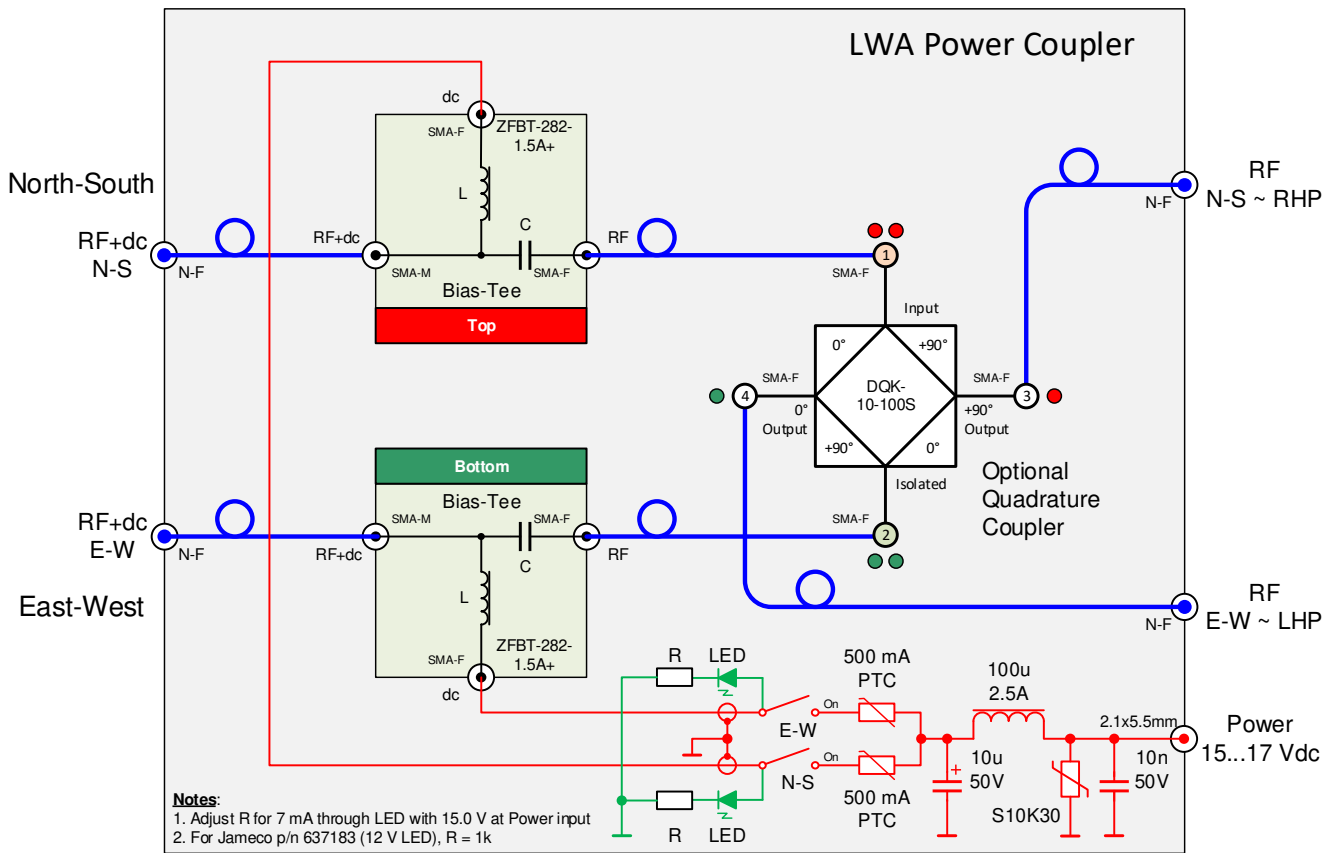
LWA Power Coupler

North-South

RF+dc
N-S

N-F

RF+dc

SMA-M

dc

SMA-F

ZFBT-282-
1.5A+

L

C

SMA-F

RF

Bias-Tee

Top

1

SMA-F

Input

0°

+90°

DQK-
10-100S

SMA-F

4

0°
Output

SMA-F

3

+90°
Output

+90°

0°

Isolated

2

SMA-F

Optional
Quadrature
Coupler

RF
N-S ~ RHP

N-F

Bottom

Bias-Tee

RF+dc
E-W

N-F

SMA-M

RF+dc

C

SMA-F

RF

East-West

L

ZFBT-282-
1.5A+

SMA-F

dc

RF
E-W ~ LHP

N-F

R

LED

500 mA
PTC

100u
2.5A

On

E-W

On

N-S

2.1x5.5mm

Power
15...17 Vdc

10u
50V

10n
50V

R

LED

500 mA
PTC

S10K30

Notes:
1. Adjust R for 7 mA through LED with 15.0 V at Power input
2. For Jameco p/n 637183 (12 V LED), R = 1k